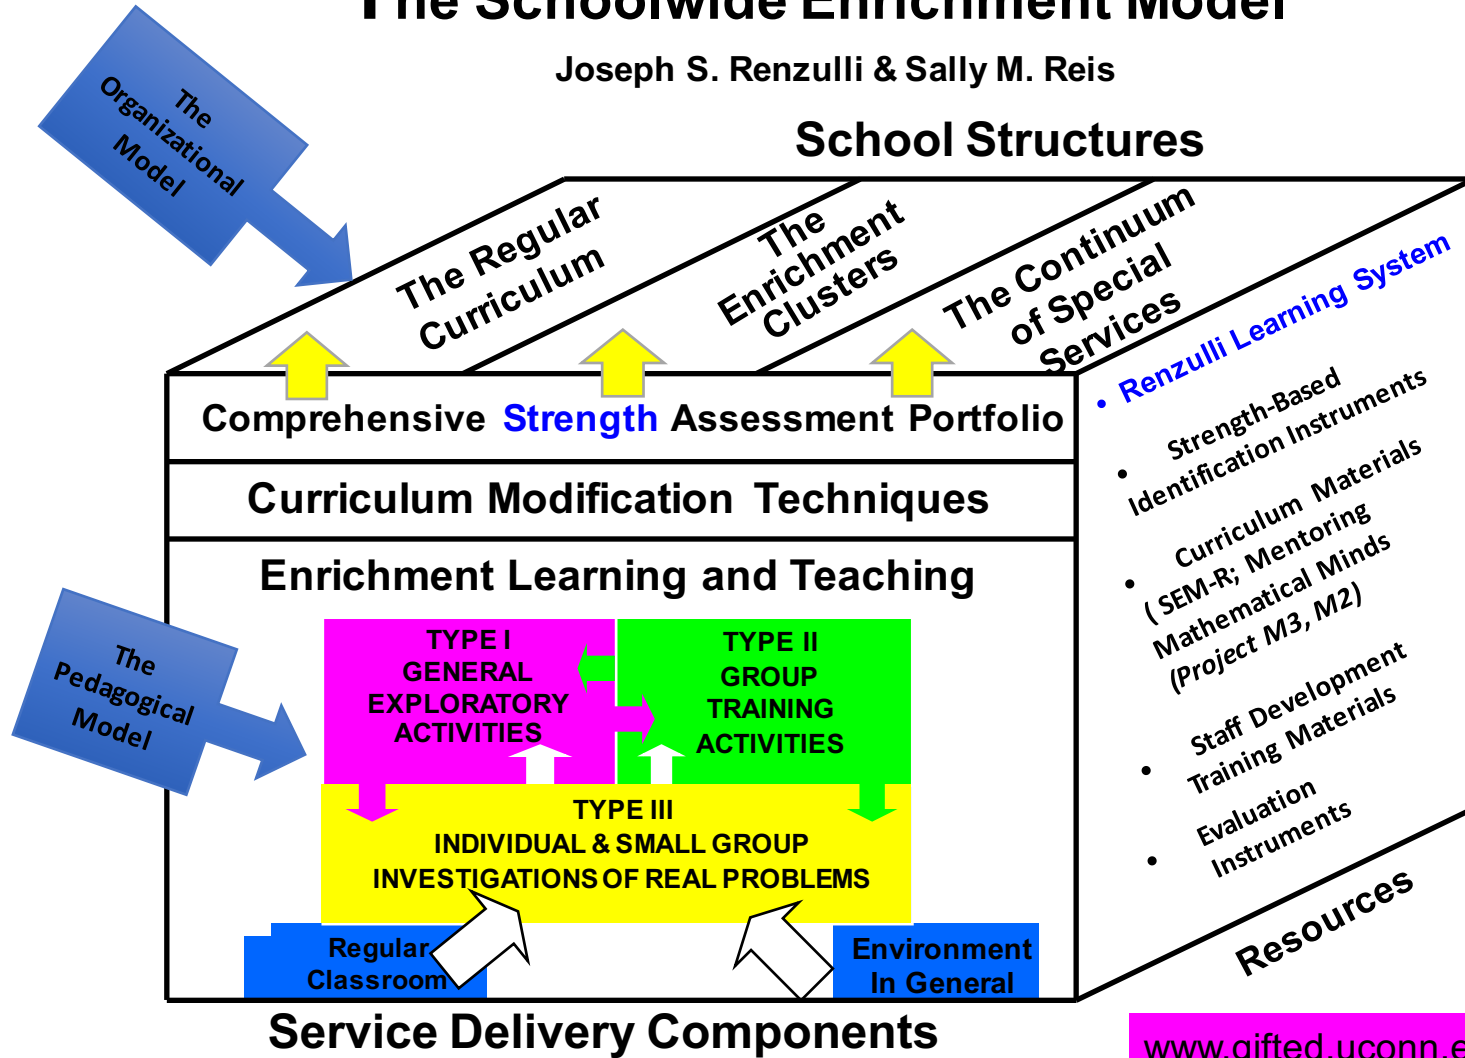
The Schoolwide Enrichment Model

Joseph S. Renzulli & Sally M. Reis

The Organizational Model

School Structures

The Regular Curriculum

The Enrichment Clusters

The Continuum of Special Services

Comprehensive Strength Assessment Portfolio

Curriculum Modification Techniques

Enrichment Learning and Teaching

The Pedagogical Model

TYPE I GENERAL EXPLORATORY ACTIVITIES

TYPE II GROUP TRAINING ACTIVITIES

TYPE III INDIVIDUAL & SMALL GROUP INVESTIGATIONS OF REAL PROBLEMS

Regular Classroom

Environment In General

Service Delivery Components

• Renzulli Learning System

• Strength-Based Identification Instruments

• Curriculum Materials ( SEM-R; Mentoring Mathematical Minds (Project M3, M2)

• Staff Development Training Materials

• Evaluation Instruments

Resources

www.gifted.uconn.e